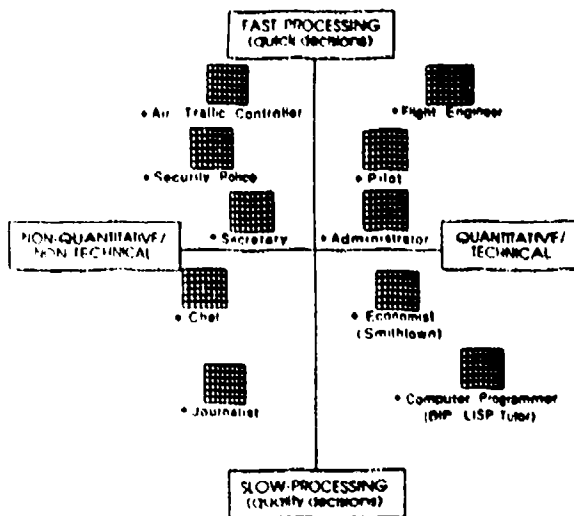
FAST PROCESSING
(quick decisions)

• Air Traffic Controller

• Flight Engineer

• Security Police

• Pilot

• Secretary

• Administrator

NON-QUANTITATIVE/
NON-TECHNICAL

QUANTITATIVE/
TECHNICAL

• Chef

• Economist
(Smithtown)

• Journalist

• Computer Programmer
(BIP LISP Tutor)

SLOW-PROCESSING
(quality decisions)